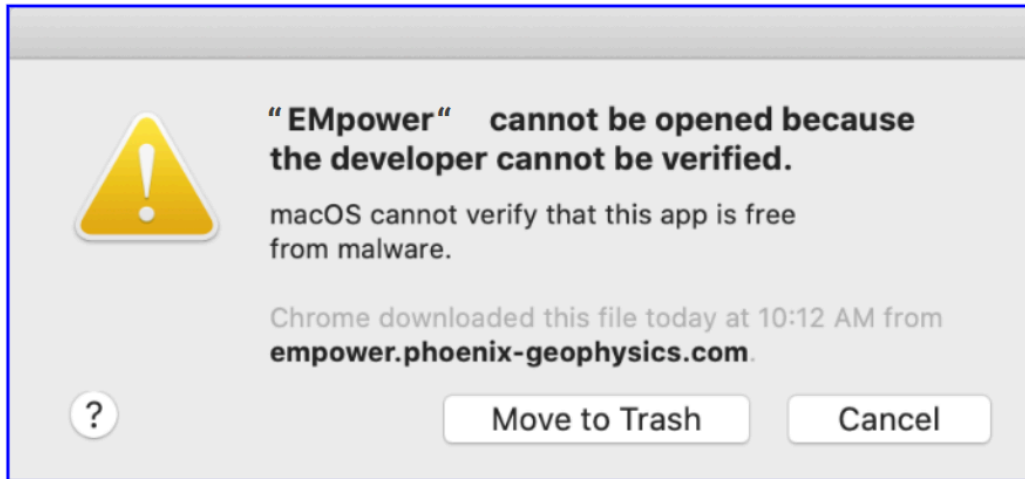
“EMpower“ cannot be opened because the developer cannot be verified.

macOS cannot verify that this app is free from malware.

Chrome downloaded this file today at 10:12 AM from **empower.phoenix-geophysics.com**.

?

Move to Trash

Cancel